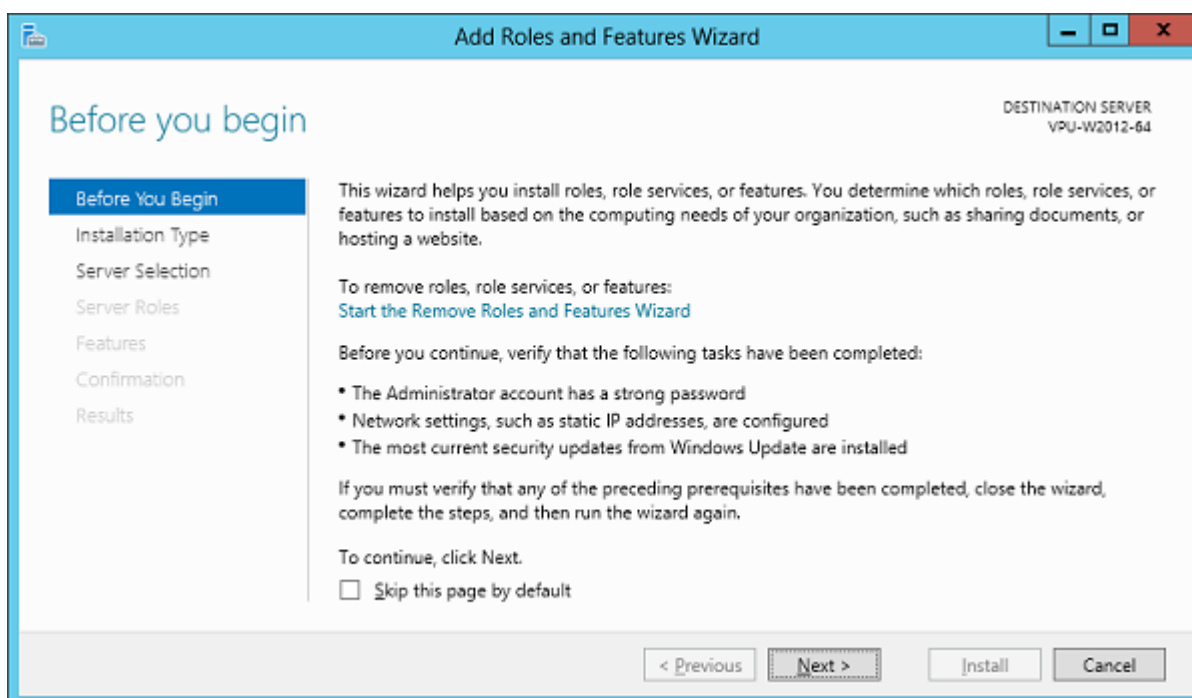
Add Roles and Features Wizard

Before you begin

DESTINATION SERVER
VPU-W2012-64

Before You Begin
Installation Type
Server Selection
Server Roles
Features
Confirmation
Results

This wizard helps you install roles, role services, or features. You determine which roles, role services, or features to install based on the computing needs of your organization, such as sharing documents, or hosting a website.

To remove roles, role services, or features:
Start the Remove Roles and Features Wizard

Before you continue, verify that the following tasks have been completed:

• The Administrator account has a strong password
• Network settings, such as static IP addresses, are configured
• The most current security updates from Windows Update are installed

If you must verify that any of the preceding prerequisites have been completed, close the wizard, complete the steps, and then run the wizard again.

To continue, click Next.

Skip this page by default

< Previous
Next >
Install
Cancel